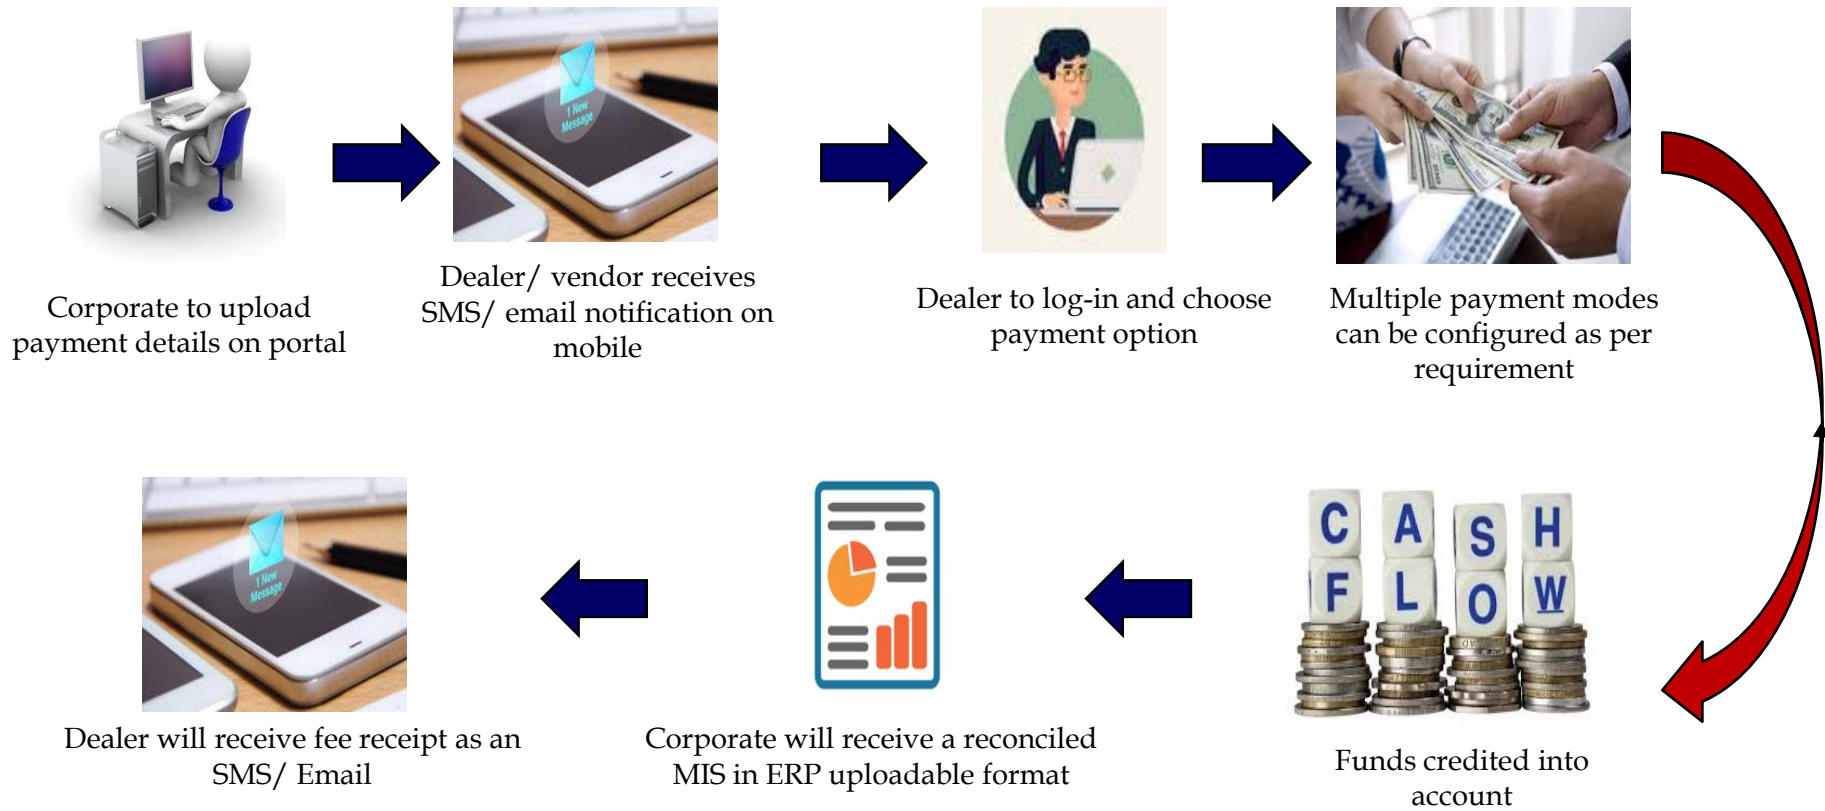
1 New Message

Corporate to upload payment details on portal

Dealer/ vendor receives SMS/ email notification on mobile

Dealer to log-in and choose payment option

Multiple payment modes can be configured as per requirement

C A S H
F L O W

Funds credited into account

Corporate will receive a reconciled MIS in ERP uploadable format

1 New Message

Dealer will receive fee receipt as an SMS/ Email